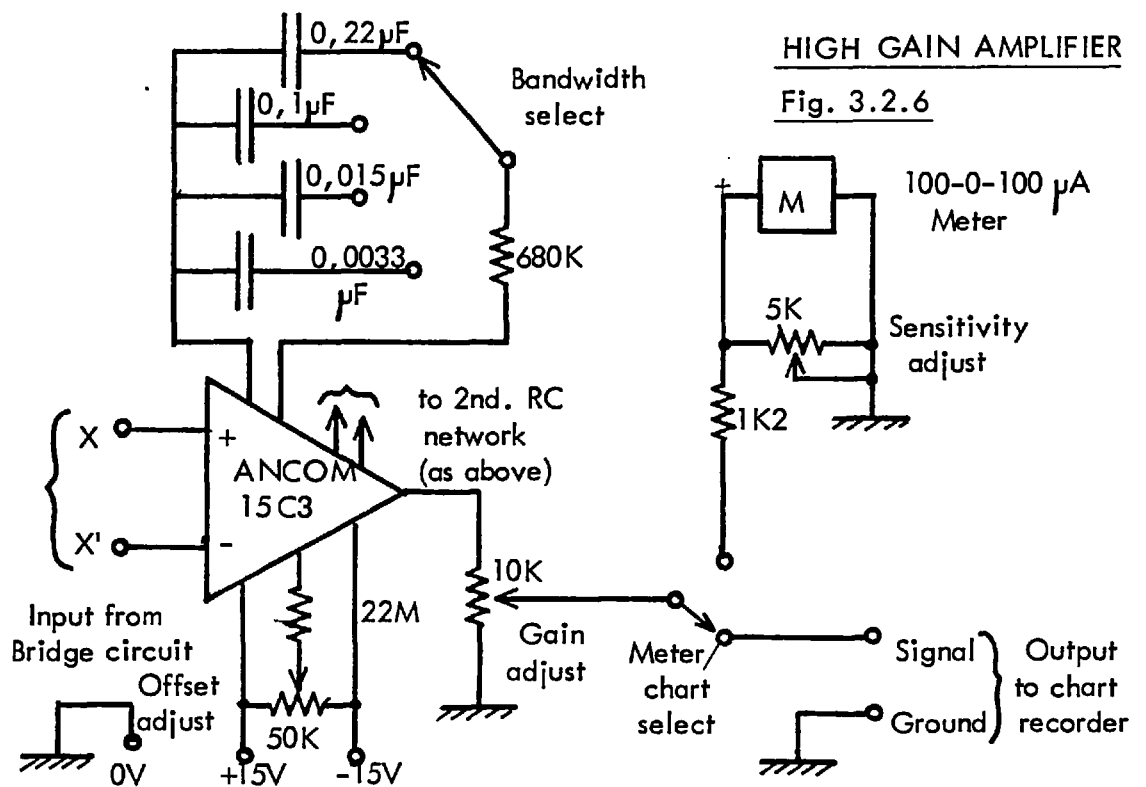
HIGH GAIN AMPLIFIER

Fig. 3.2.6

0, 22 µF

0, 1µF

0, 015µF

0, 0033 µF

Bandwidth select

680K

100-0-100 µA Meter

M

+

5K

Sensitivity adjust

1K2

to 2nd. RC network (as above)

X

X'

+

-

ANCOM 15C3

Input from Bridge circuit

22M

10K

Gain adjust

Meter/ chart select

Signal

Ground

Output to chart recorder

Offset adjust

50K

0V

+15V

-15V